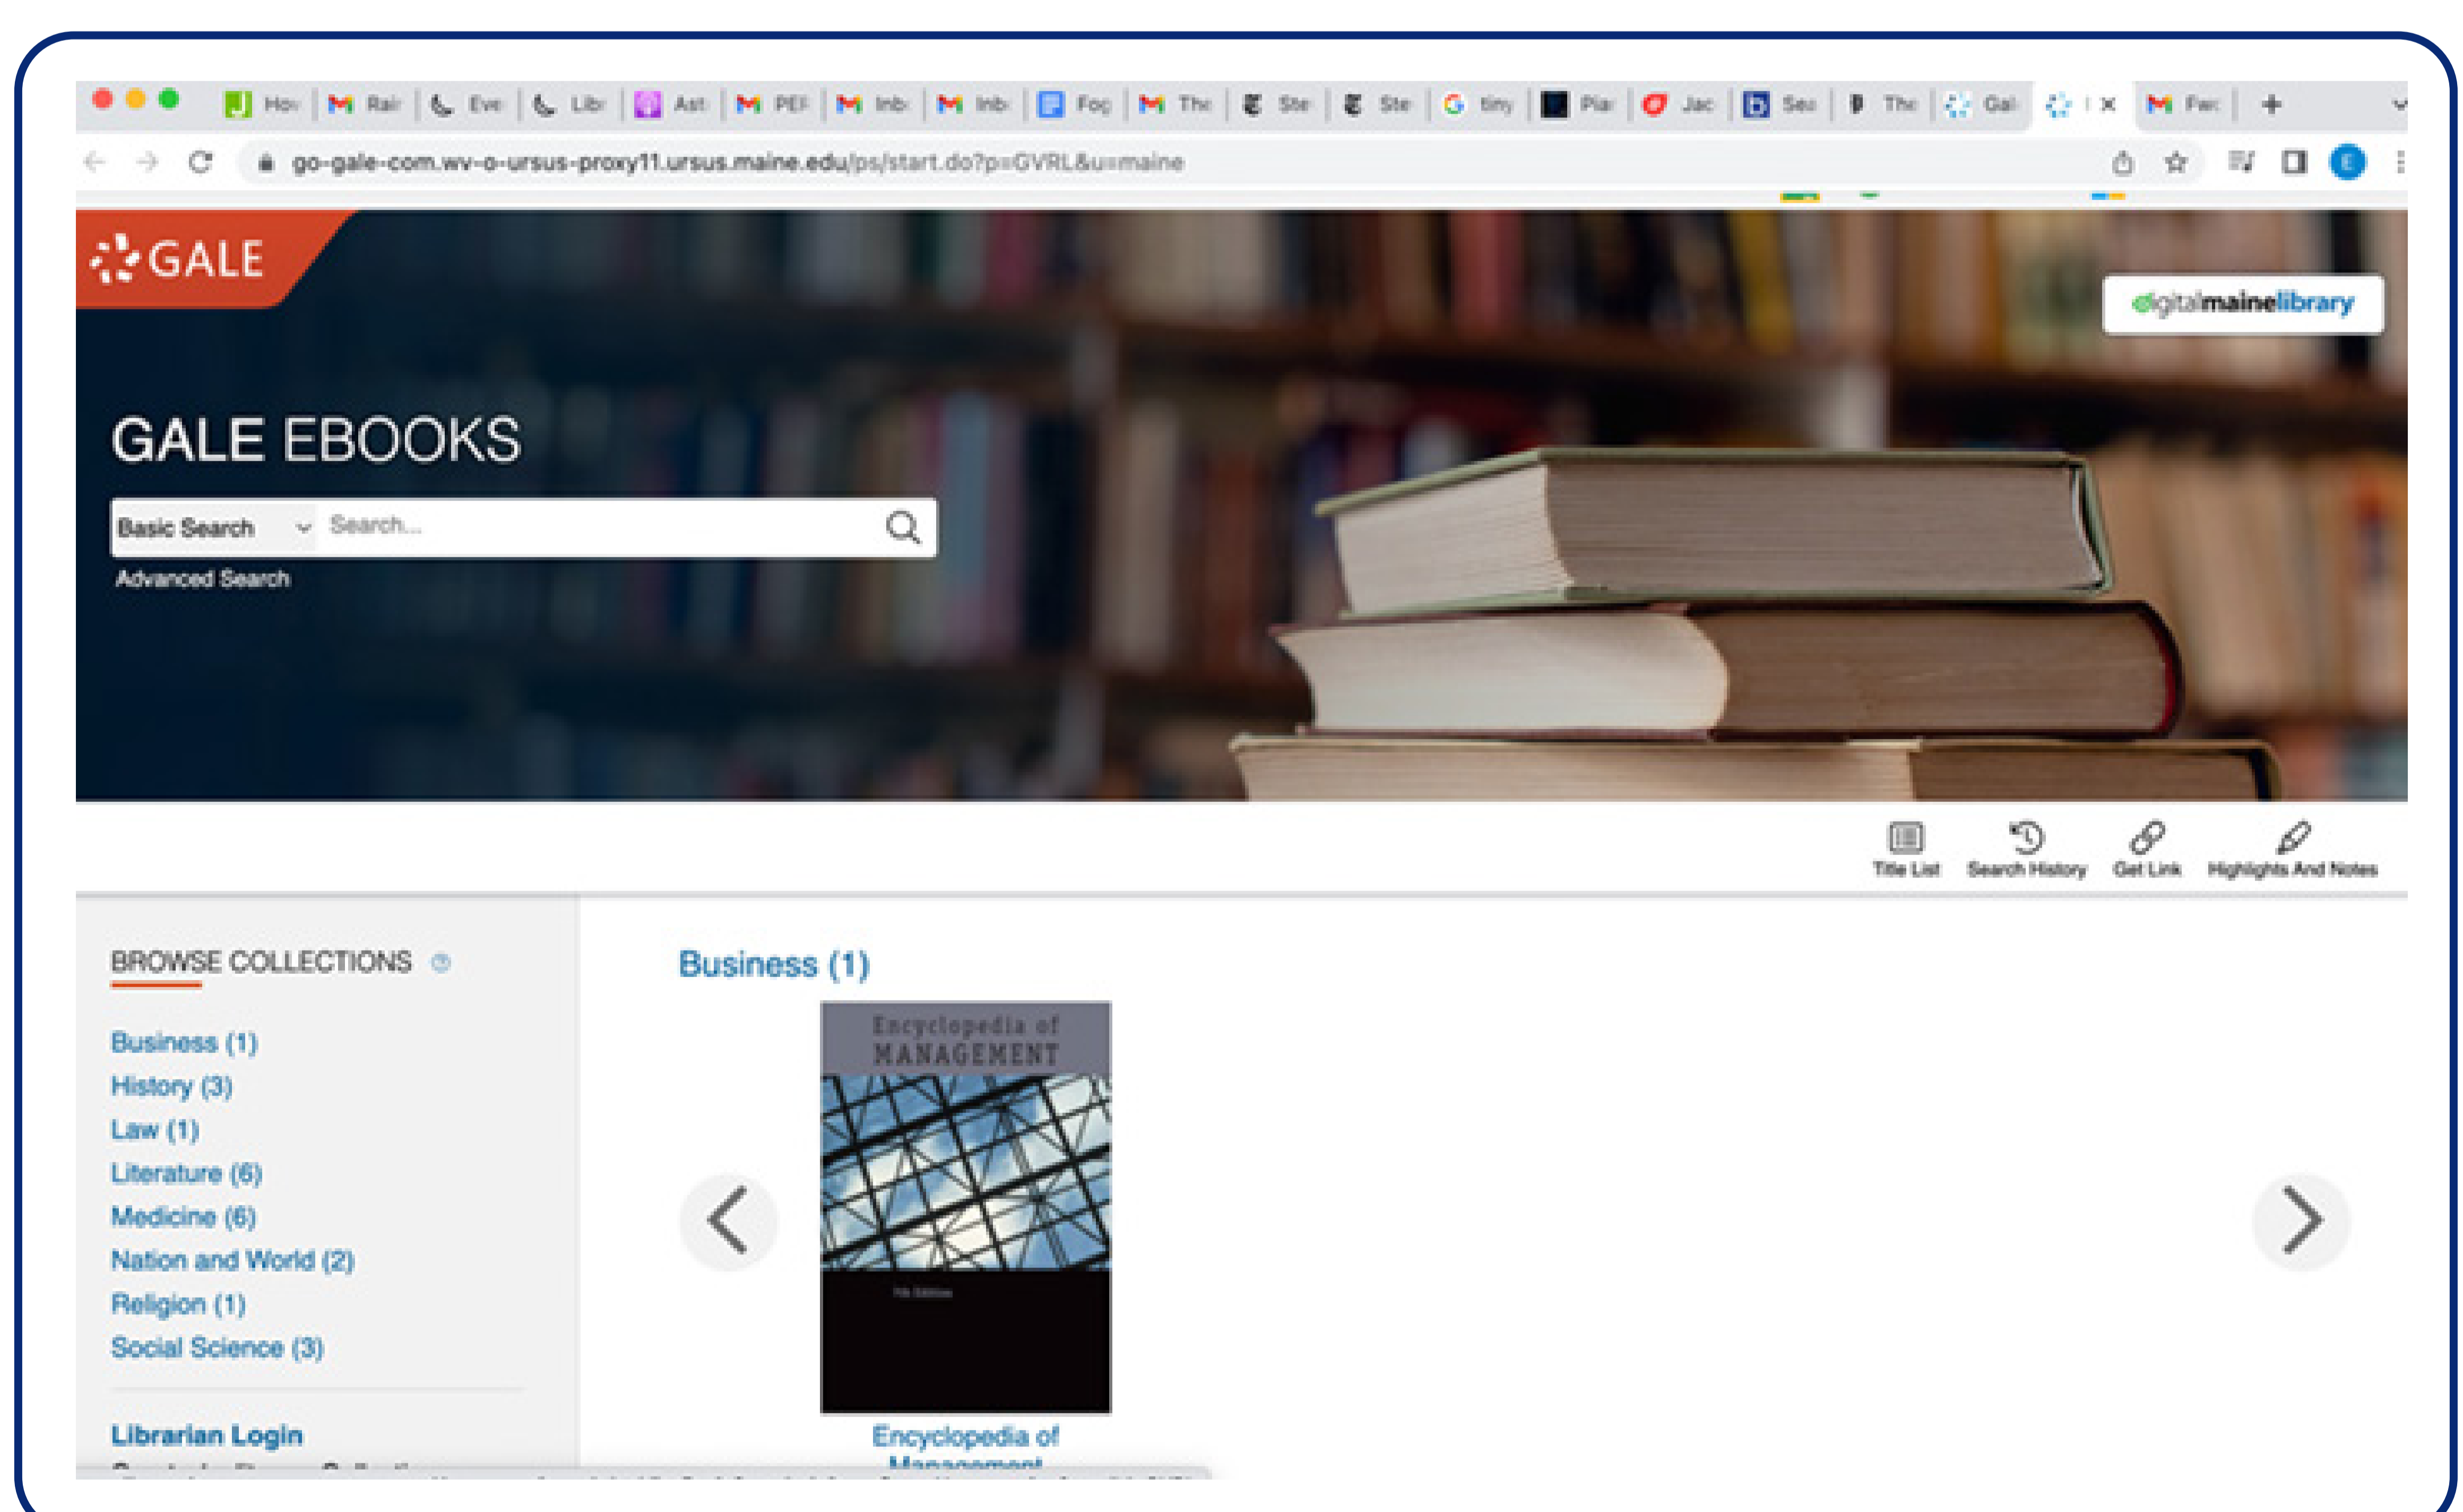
How Rair Eve Libr Ast PEF Inb Inb Fog The Ste Ste tiny Plar Jac Seo The Gal Fwc

go-gale-com.wv-o-ursus-proxy11.ursus.maine.edu/ps/start.do?p=GVRL&u=maine

GALE

digitalmainelibrary

GALE EBOOKS

Basic Search

Search...

Advanced Search

Title List Search History Get Link Highlights And Notes

BROWSE COLLECTIONS

Business (1)
History (3)
Law (1)
Literature (6)
Medicine (6)
Nation and World (2)
Religion (1)
Social Science (3)

Librarian Login

Business (1)

Encyclopedia of MANAGEMENT

Encyclopedia of Management